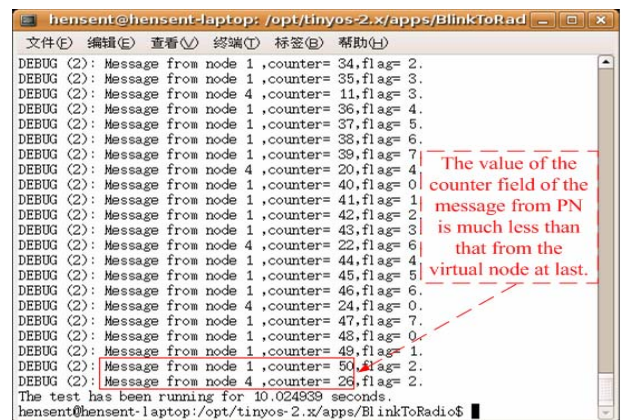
hensent@hensent-laptop: /opt/tinyos-2.x/apps/BlinkToRad

文件(F) 编辑(E) 查看(V) 终端(T) 标签(B) 帮助(H)

DEBUG (2): Message from node 1 ,counter= 34,flag= 2.
DEBUG (2): Message from node 1 ,counter= 35,flag= 3.
DEBUG (2): Message from node 4 ,counter= 11,flag= 3.
DEBUG (2): Message from node 1 ,counter= 36,flag= 4.
DEBUG (2): Message from node 1 ,counter= 37,flag= 5.
DEBUG (2): Message from node 1 ,counter= 38,flag= 6.
DEBUG (2): Message from node 1 ,counter= 39,flag= 7
DEBUG (2): Message from node 4 ,counter= 20,flag= 4
DEBUG (2): Message from node 1 ,counter= 40,flag= 0
DEBUG (2): Message from node 1 ,counter= 41,flag= 1
DEBUG (2): Message from node 1 ,counter= 42,flag= 2
DEBUG (2): Message from node 1 ,counter= 43,flag= 3
DEBUG (2): Message from node 4 ,counter= 22,flag= 6
DEBUG (2): Message from node 1 ,counter= 44,flag= 4
DEBUG (2): Message from node 1 ,counter= 45,flag= 5
DEBUG (2): Message from node 1 ,counter= 46,flag= 6.
DEBUG (2): Message from node 4 ,counter= 24,flag= 0.
DEBUG (2): Message from node 1 ,counter= 47,flag= 7.
DEBUG (2): Message from node 1 ,counter= 48,flag= 0.
DEBUG (2): Message from node 1 ,counter= 49,flag= 1.
DEBUG (2): Message from node 1 ,counter= 50,flag= 2.
DEBUG (2): Message from node 4 ,counter= 26,flag= 2.
The test has been running for 10.024939 seconds.
hensent@hensent-laptop:/opt/tinyos-2.x/apps/BlinkToRadio$

The value of the counter field of the message from PN is much less than that from the virtual node at last.